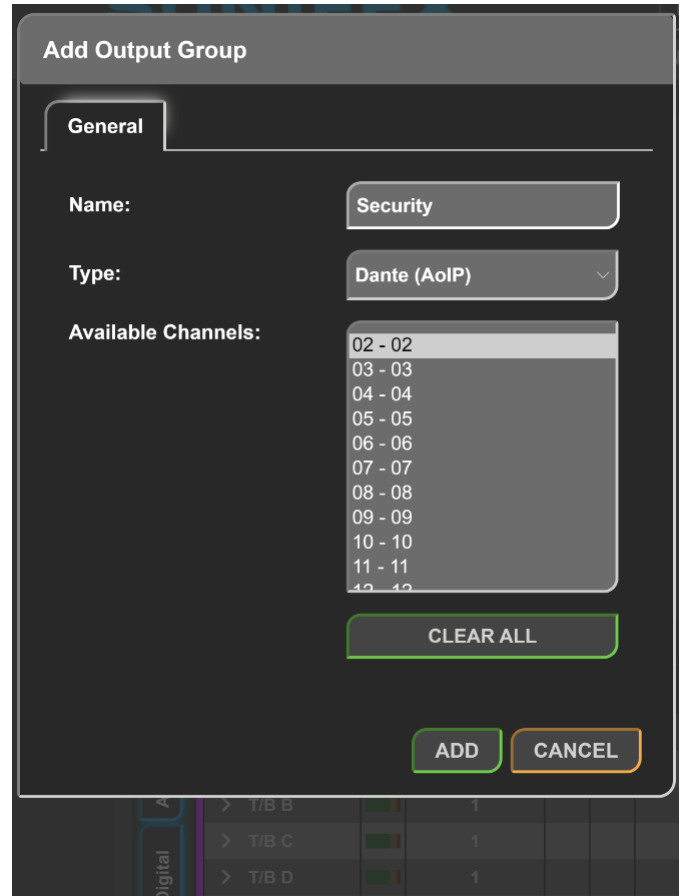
Add Output Group

General

Name: Security

Type: Dante (AoIP)

Available Channels:

02 - 02
03 - 03
04 - 04
05 - 05
06 - 06
07 - 07
08 - 08
09 - 09
10 - 10
11 - 11
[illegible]

CLEAR ALL

ADD CANCEL

A
T/B B 1
T/B C 1
Digital
T/B D 1